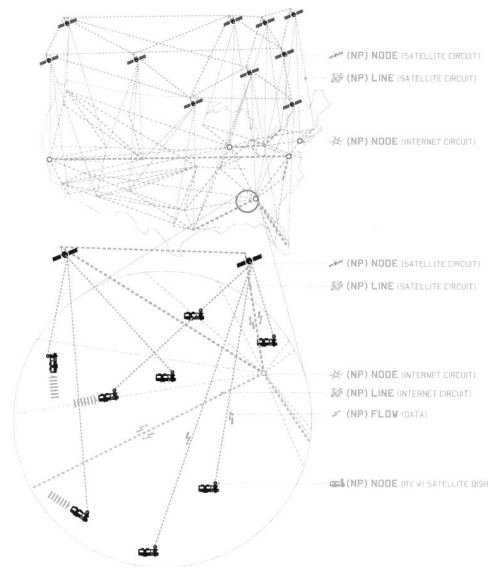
(NP) NODE (SATELLITE CIRCUIT)
(NP) LINE (SATELLITE CIRCUIT)
(NP) NODE (INTERNET CIRCUIT)

(NP) NODE (SATELLITE CIRCUIT)
(NP) LINE (SATELLITE CIRCUIT)
(NP) NODE (INTERNET CIRCUIT)
(NP) LINE (INTERNET CIRCUIT)
(NP) FLOW (DATA)
(NP) NODE (RV W/ SATELLITE DISH